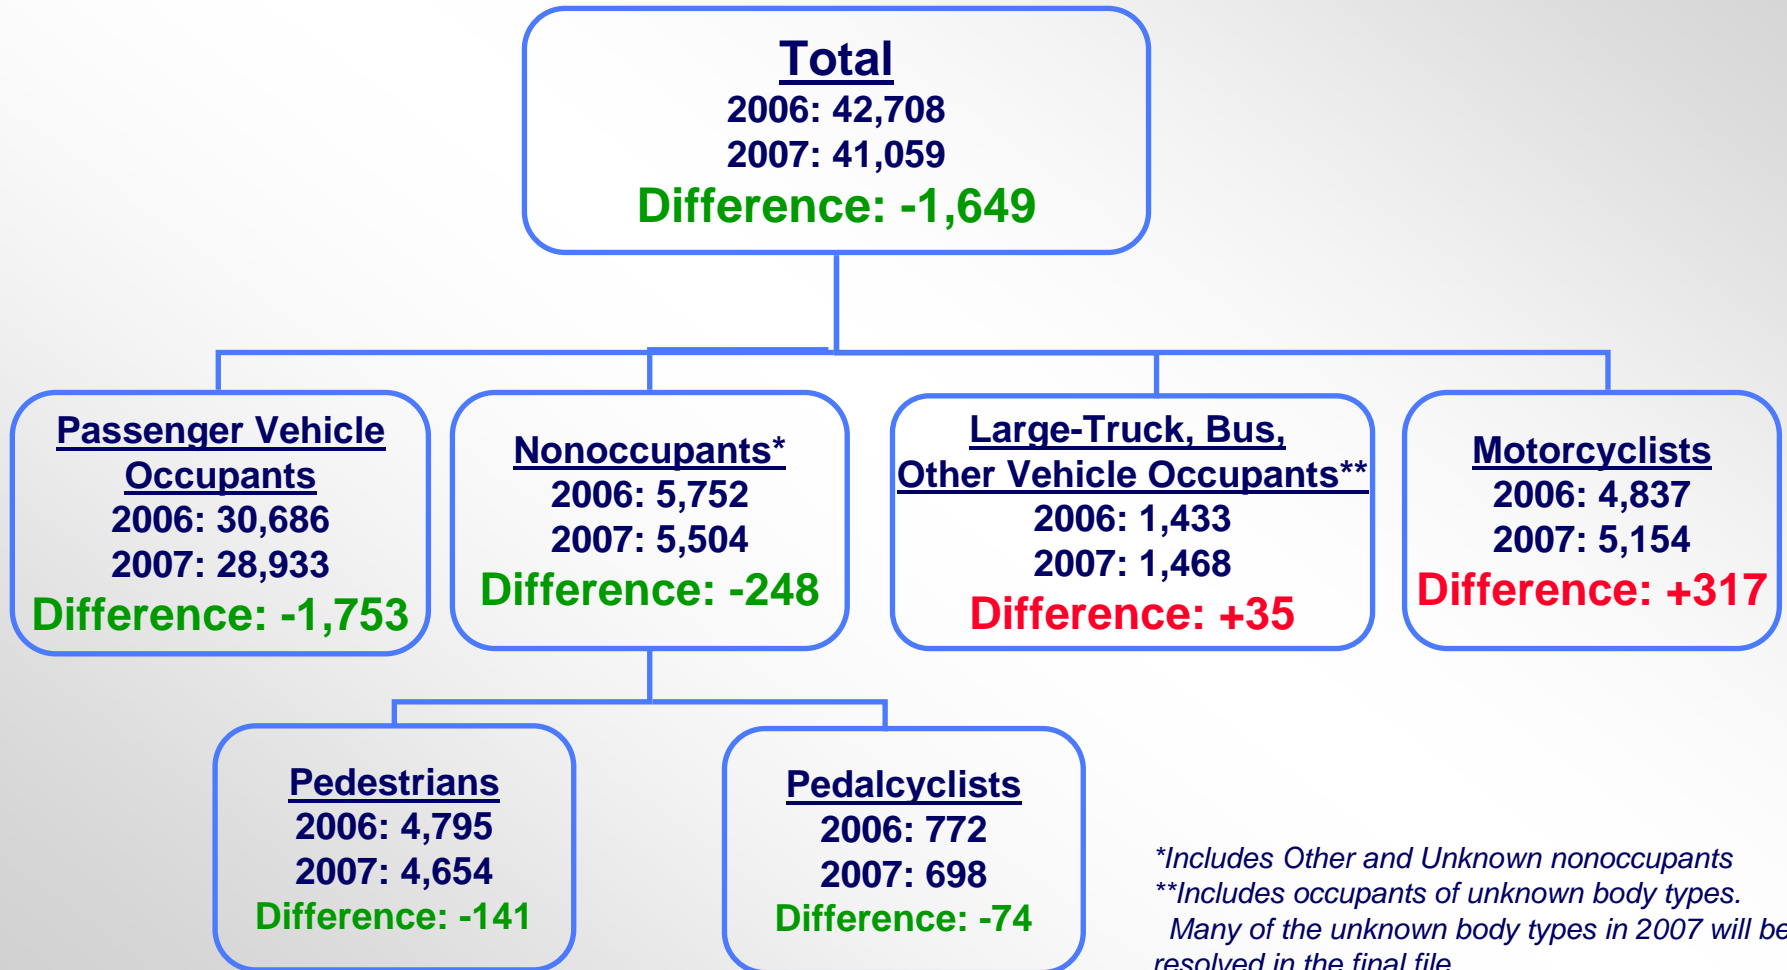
Total
2006: 42,708
2007: 41,059
Difference: -1,649

Passenger Vehicle Occupants
2006: 30,686
2007: 28,933
Difference: -1,753

Nonoccupants*
2006: 5,752
2007: 5,504
Difference: -248

Large-Truck, Bus, Other Vehicle Occupants**
2006: 1,433
2007: 1,468
Difference: +35

Motorcyclists
2006: 4,837
2007: 5,154
Difference: +317

Pedestrians
2006: 4,795
2007: 4,654
Difference: -141

Pedalcyclists
2006: 772
2007: 698
Difference: -74

*Includes Other and Unknown nonoccupants
**Includes occupants of unknown body types. Many of the unknown body types in 2007 will be resolved in the final file